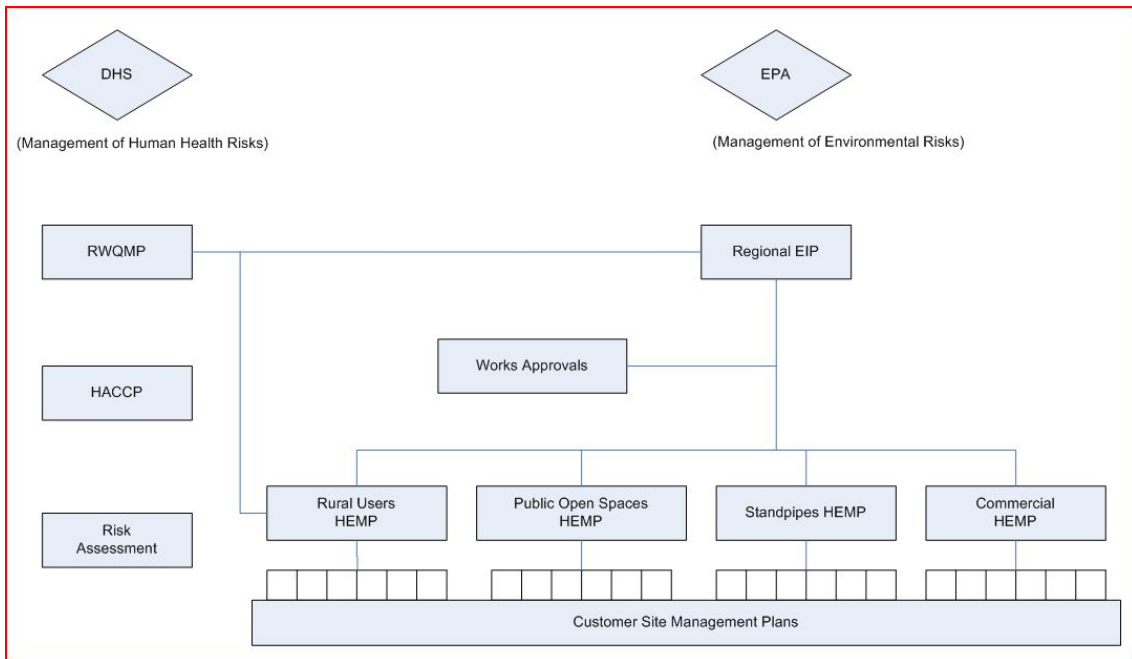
DHS

(Management of Human Health Risks)

EPA

(Management of Environmental Risks)

RWQMP

Regional EIP

Works Approvals

HACCP

Rural Users HEMP

Public Open Spaces HEMP

Standpipes HEMP

Commercial HEMP

Risk Assessment

Customer Site Management Plans